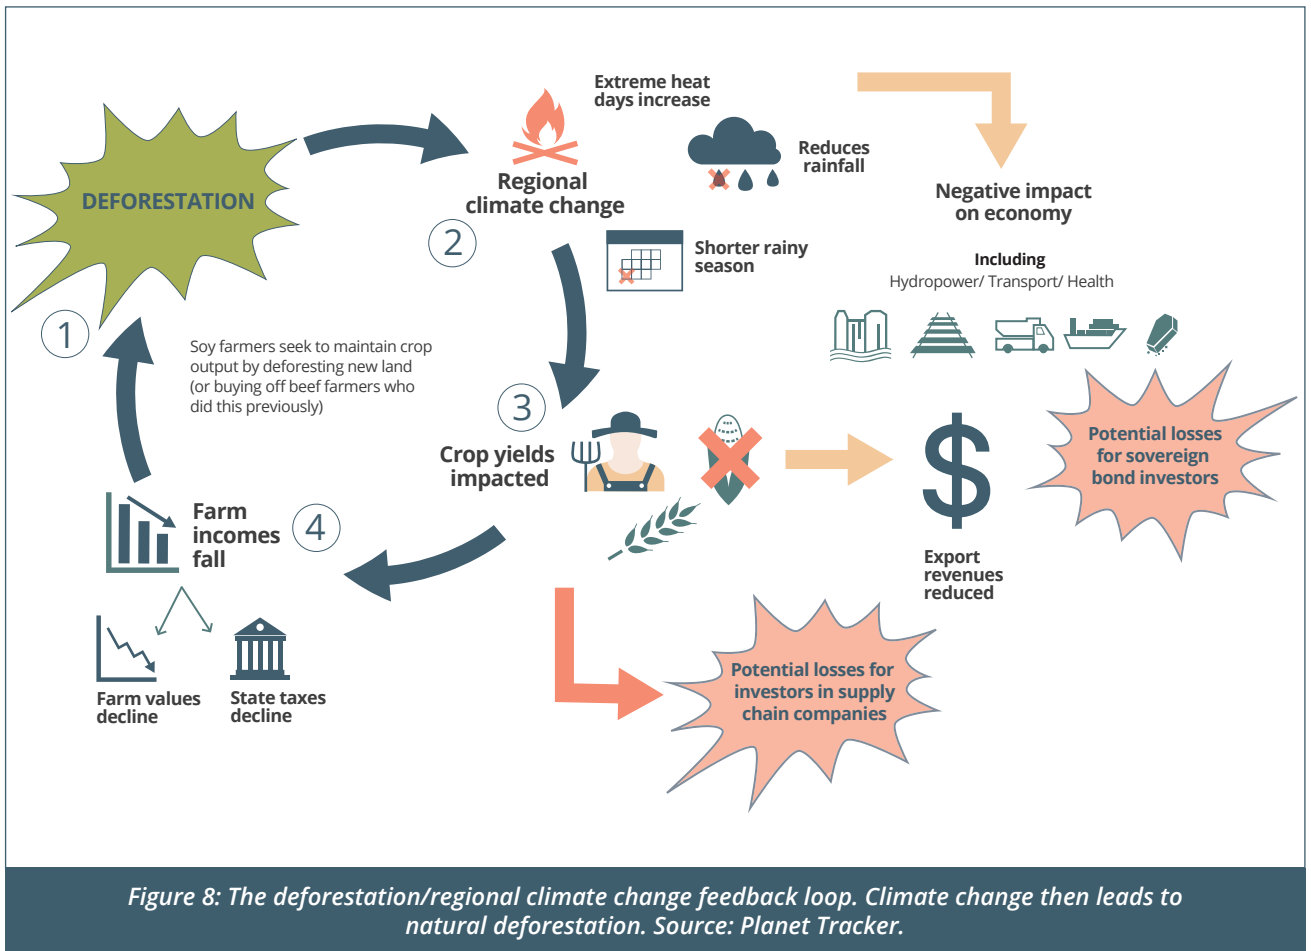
DEFORESTATION

1

Regional climate change

2

Extreme heat days increase

Reduces rainfall

Shorter rainy season

Negative impact on economy

Including
Hydropower/ Transport/ Health

Soy farmers seek to maintain crop output by deforesting new land (or buying off beef farmers who did this previously)

3

Crop yields impacted

Potential losses for sovereign bond investors

Export revenues reduced

Farm incomes fall

4

Farm values decline

State taxes decline

Potential losses for investors in supply chain companies

Figure 8: The deforestation/regional climate change feedback loop. Climate change then leads to natural deforestation. Source: Planet Tracker.